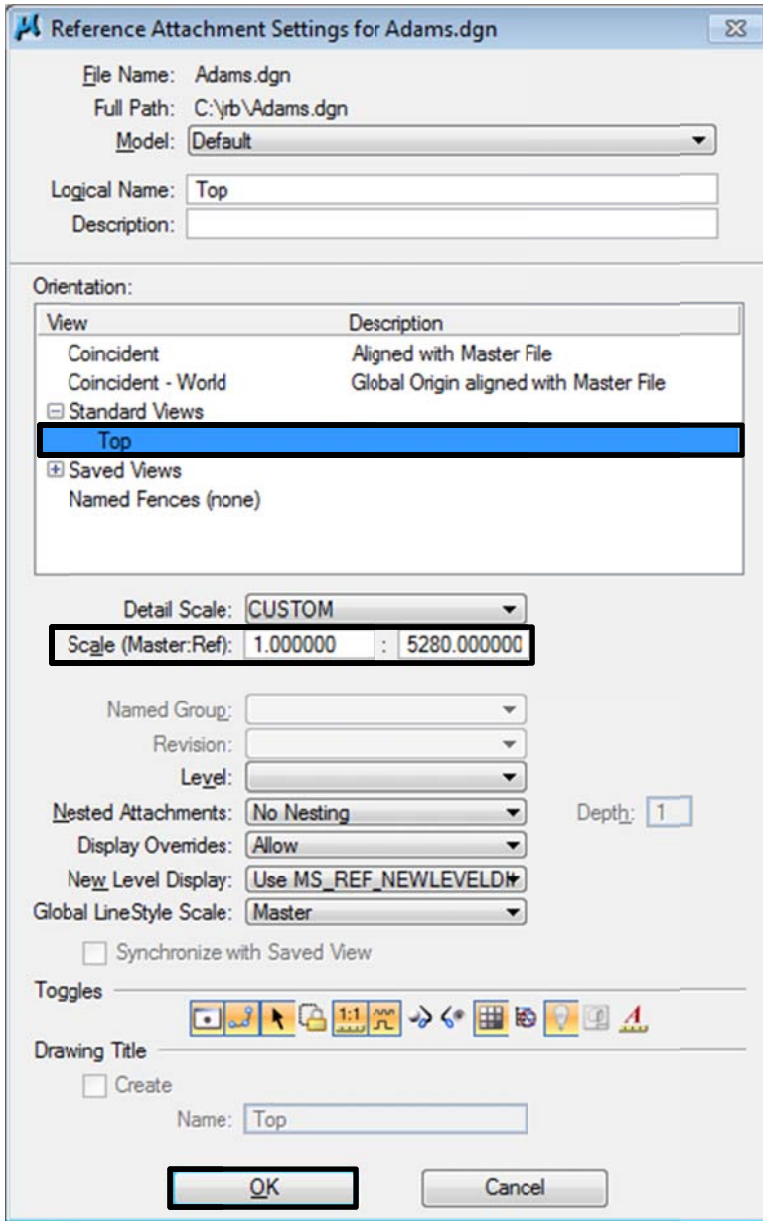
Reference Attachment Settings for Adams.dgn

File Name: Adams.dgn
Full Path: C:\rb\Adams.dgn
Model: Default

Logical Name: Top
Description:

Orientation:

| View | Description |
|---|---|
| Coincident | Aligned with Master File |
| Coincident - World | Global Origin aligned with Master File |
| ⊟ Standard Views | |
| Top | |
| ⊞ Saved Views | |
| Named Fences (none) | |

Detail Scale: CUSTOM
Scale (Master:Ref): 1.000000 : 5280.000000

Named Group:
Revision:
Level:
Nested Attachments: No Nesting
Depth: 1
Display Overrides: Allow
New Level Display: Use MS_REF_NEWLEVELDI
Global LineStyle Scale: Master

Synchronize with Saved View

Toggles

1:1

Drawing Title

Create

Name: Top

OK
Cancel